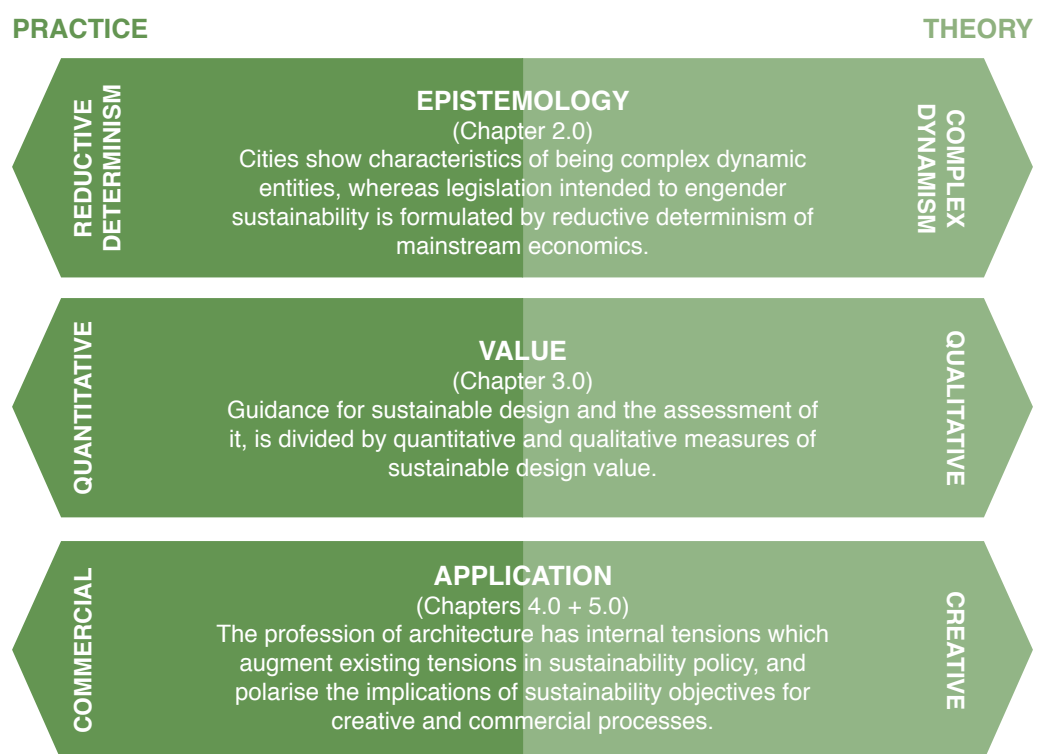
PRACTICE

THEORY

REDUCTIVE DETERMINISM

EPISTEMOLOGY
(Chapter 2.0)
Cities show characteristics of being complex dynamic entities, whereas legislation intended to engender sustainability is formulated by reductive determinism of mainstream economics.

COMPLEX DYNAMISM

QUANTITATIVE

VALUE
(Chapter 3.0)
Guidance for sustainable design and the assessment of it, is divided by quantitative and qualitative measures of sustainable design value.

QUALITATIVE

COMMERCIAL

APPLICATION
(Chapters 4.0 + 5.0)
The profession of architecture has internal tensions which augment existing tensions in sustainability policy, and polarise the implications of sustainability objectives for creative and commercial processes.

CREATIVE